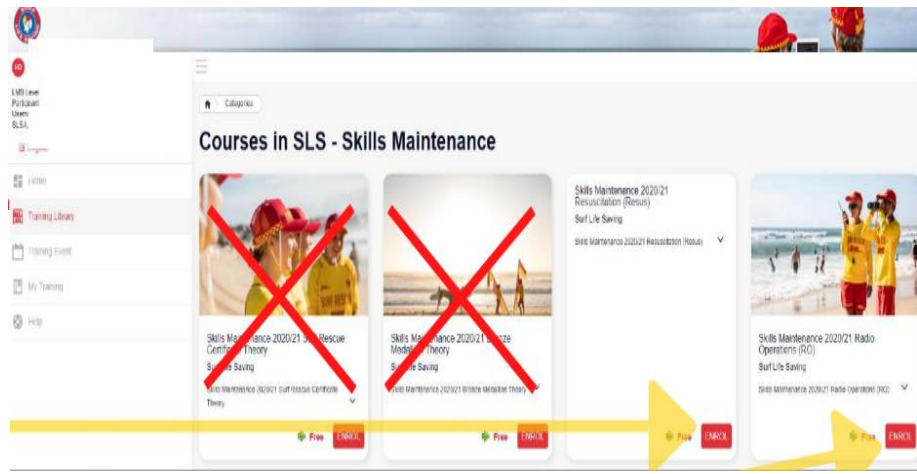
RO

LMS Level
Participant
Users
SLSA

Logout

Home

Training Library

Training Event

My Training

Help

Categories

Courses in SLS - Skills Maintenance

Skills Maintenance 2020/21 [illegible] Rescue Certificate Theory

S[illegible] Saving

Skills Maintenance 2020/21 Surf Rescue Certificate Theory

Free ENROL

Skills Ma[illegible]nance 2020/21 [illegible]ze Medal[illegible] Theory

S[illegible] Saving

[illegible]kills Maintenance 2020/21 Bronze Medallion Theory

Free ENROL

Skills Maintenance 2020/21 Resuscitation (Resus)

Surf Life Saving

Skills Maintenance 2020/21 Resuscitation (Resus)

Free ENROL

Skills Maintenance 2020/21 Radio Operations (RO)

Surf Life Saving

Skills Maintenance 2020/21 Radio Operations (RO)

Free ENROL